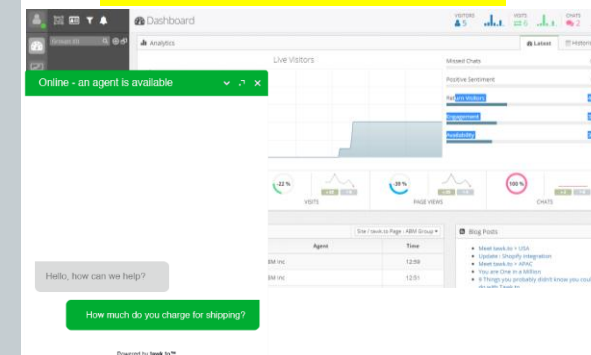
Dashboard

VISITORS 5 VISITS 0 CHATS 2

Analytics

Latest Historic

Live Visitors

Missed Chats

Positive Sentiment

Returning Visitors

Engagement

Availability

-22 %

VISITS

-20 %

PAGE VIEWS

100 %

CHATS

Online - an agent is available

Hello, how can we help?

How much do you charge for shipping?

Powered by tawk.to

Site / tawk.to Page : ABW Group

Agent

Time

BM Inc

12:59

BM Inc

12:01

Blog Posts

Meet tawk.to - USA

Update : Shopify integration

Meet tawk.to - APAC

You are One in a Million

8 Things you probably didn't know you could do with Tawk.to